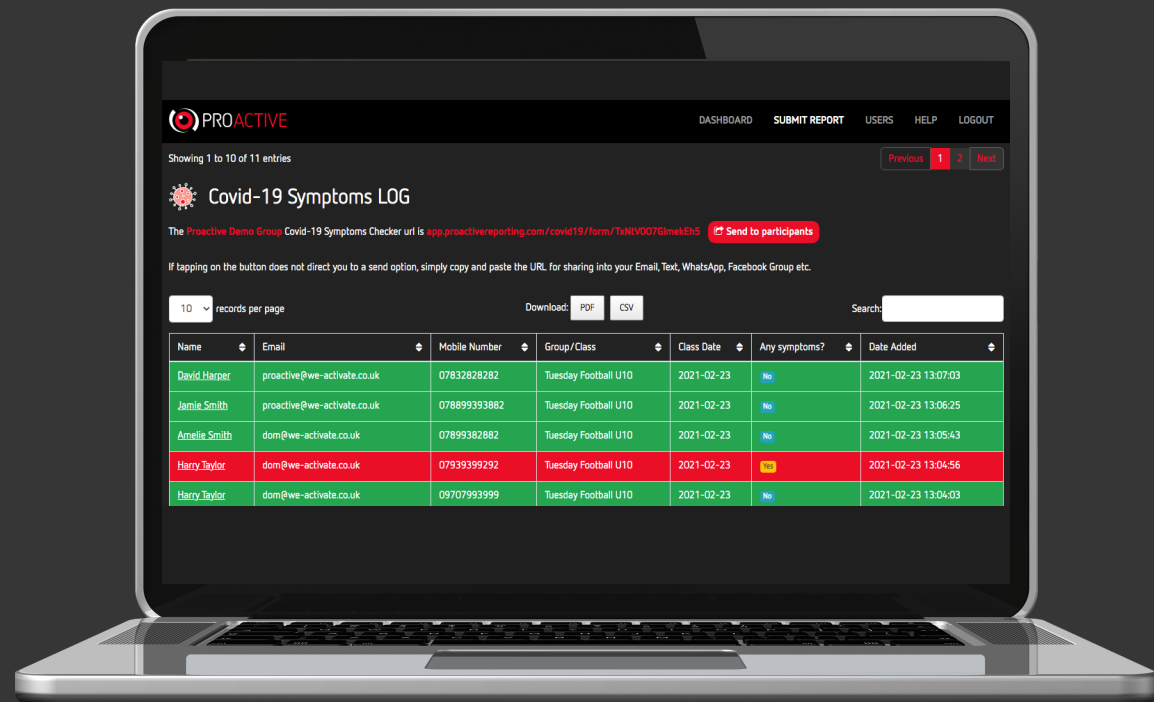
PROACTIVE

DASHBOARD SUBMIT REPORT USERS HELP LOGOUT

Showing 1 to 10 of 11 entries

Previous 1 2 Next

Covid-19 Symptoms LOG

The Proactive Demo Group Covid-19 Symptoms Checker url is app.proactivereporting.com/covid19/form/TxNtVO07GlmekEh5 Send to participants

If tapping on the button does not direct you to a send option, simply copy and paste the URL for sharing into your Email, Text, WhatsApp, Facebook Group etc.

10 records per page

Download: PDF CSV

Search:

| Name | Email | Mobile Number | Group/Class | Class Date | Any symptoms? | Date Added |
|---|---|---|---|---|---|---|
| David Harper | proactive@we-activate.co.uk | 07832828282 | Tuesday Football U10 | 2021-02-23 | No | 2021-02-23 13:07:03 |
| Jamie Smith | proactive@we-activate.co.uk | 078899393882 | Tuesday Football U10 | 2021-02-23 | No | 2021-02-23 13:06:25 |
| Amelie Smith | dom@we-activate.co.uk | 07899382882 | Tuesday Football U10 | 2021-02-23 | No | 2021-02-23 13:05:43 |
| Harry Taylor | dom@we-activate.co.uk | 07939399292 | Tuesday Football U10 | 2021-02-23 | Yes | 2021-02-23 13:04:56 |
| Harry Taylor | dom@we-activate.co.uk | 09707993999 | Tuesday Football U10 | 2021-02-23 | No | 2021-02-23 13:04:03 |